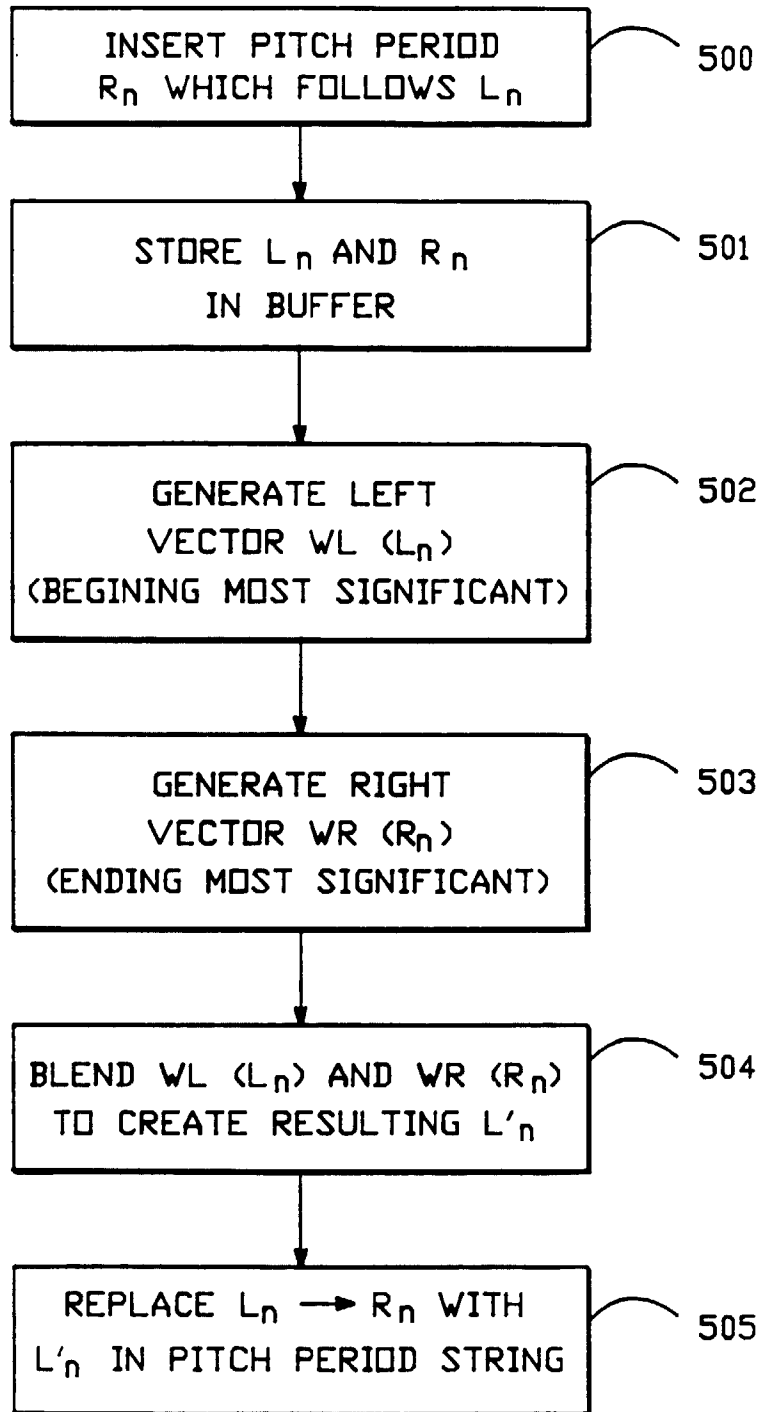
INSERT PITCH PERIOD $R_n$ WHICH FOLLOWS $L_n$

500

STORE $L_n$ AND $R_n$ IN BUFFER

501

GENERATE LEFT VECTOR WL $(L_n)$ (BEGINING MOST SIGNIFICANT)

502

GENERATE RIGHT VECTOR WR $(R_n)$ (ENDING MOST SIGNIFICANT)

503

BLEND WL $(L_n)$ AND WR $(R_n)$ TO CREATE RESULTING $L'_n$

504

REPLACE $L_n \rightarrow R_n$ WITH $L'_n$ IN PITCH PERIOD STRING

505